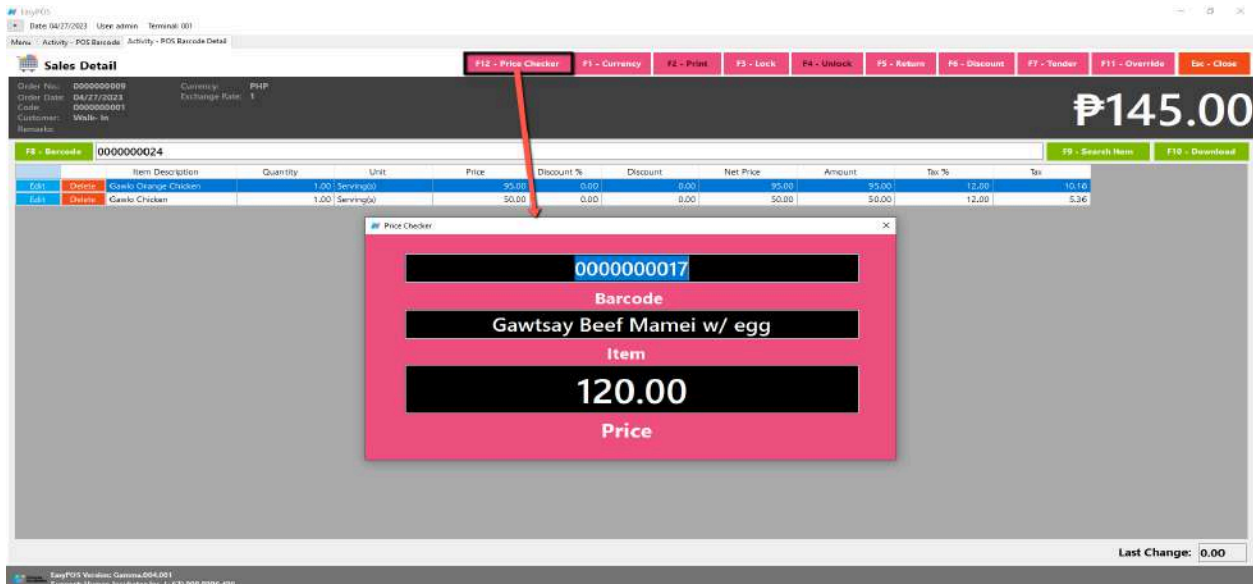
EasyPOS

Date: 04/27/2023 User: admin Terminal: 001

Menu Activity - POS Barcode Activity - POS Barcode Detail

Sales Detail

F12 - Price Checker F1 - Currency F2 - Print F3 - Lock F4 - Unlock F5 - Return F6 - Discount F7 - Tender F11 - Override Esc - Close

Order No.: 0000000009
Order Date: 04/27/2023
Code: 0000000001
Customer: Walk- In
Remarks:

Currency: PHP
Exchange Rate: 1

₱145.00

F8 - Barcode 0000000024 F9 - Search Item F10 - Download

| | | Item Description | Quantity | Unit | Price | Discount % | Discount | Net Price | Amount | Tax % | Tax |
|---|---|---|---|---|---|---|---|---|---|---|---|
| Edit | Delete | Gawlo Orange Chicken | 1.00 | Serving(s) | 95.00 | 0.00 | 0.00 | 95.00 | 95.00 | 12.00 | 10.18 |
| Edit | Delete | Gawlo Chicken | 1.00 | Serving(s) | 50.00 | 0.00 | 0.00 | 50.00 | 50.00 | 12.00 | 5.36 |

Price Checker

0000000017

Barcode

Gawtsay Beef Mamei w/ egg

Item

120.00

Price

Last Change: 0.00

EasyPOS Version: Gamma.004.001
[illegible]